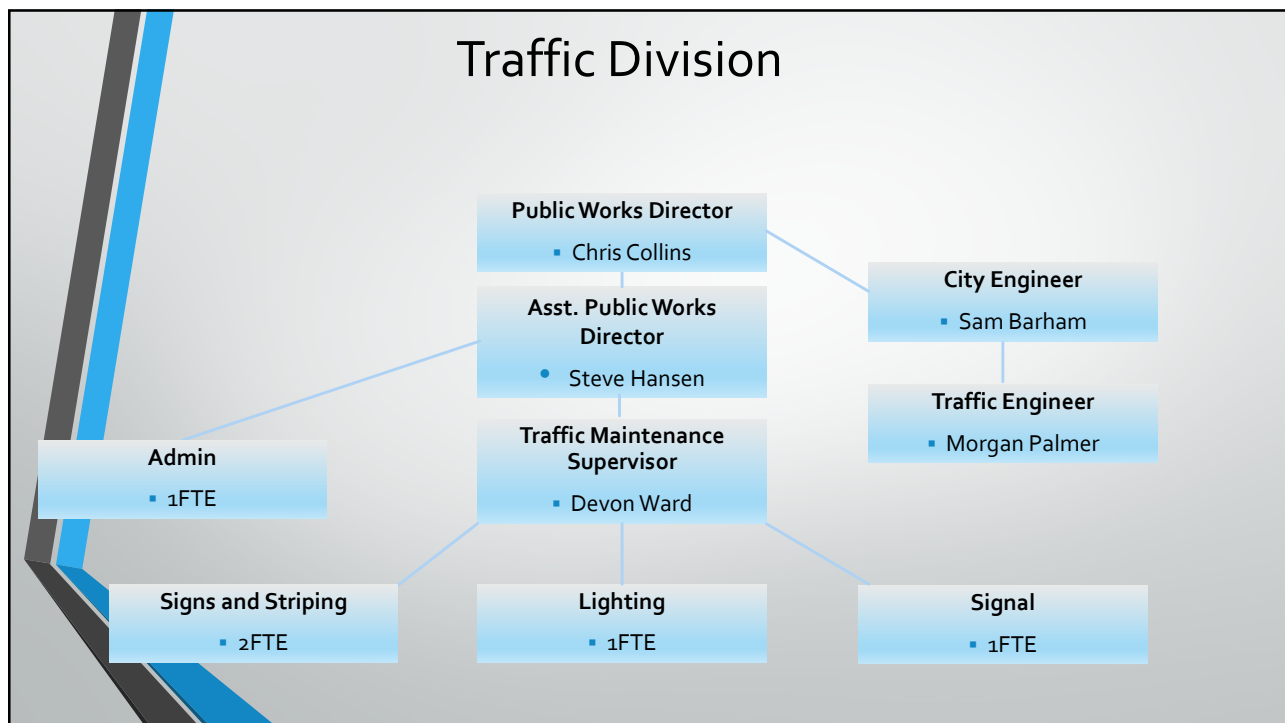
Traffic Division

Public Works Director
- Chris Collins

City Engineer
- Sam Barham

Asst. Public Works Director
- Steve Hansen

Traffic Engineer
- Morgan Palmer

Admin
- 1FTE

Traffic Maintenance Supervisor
- Devon Ward

Signs and Striping
- 2FTE

Lighting
- 1FTE

Signal
- 1FTE